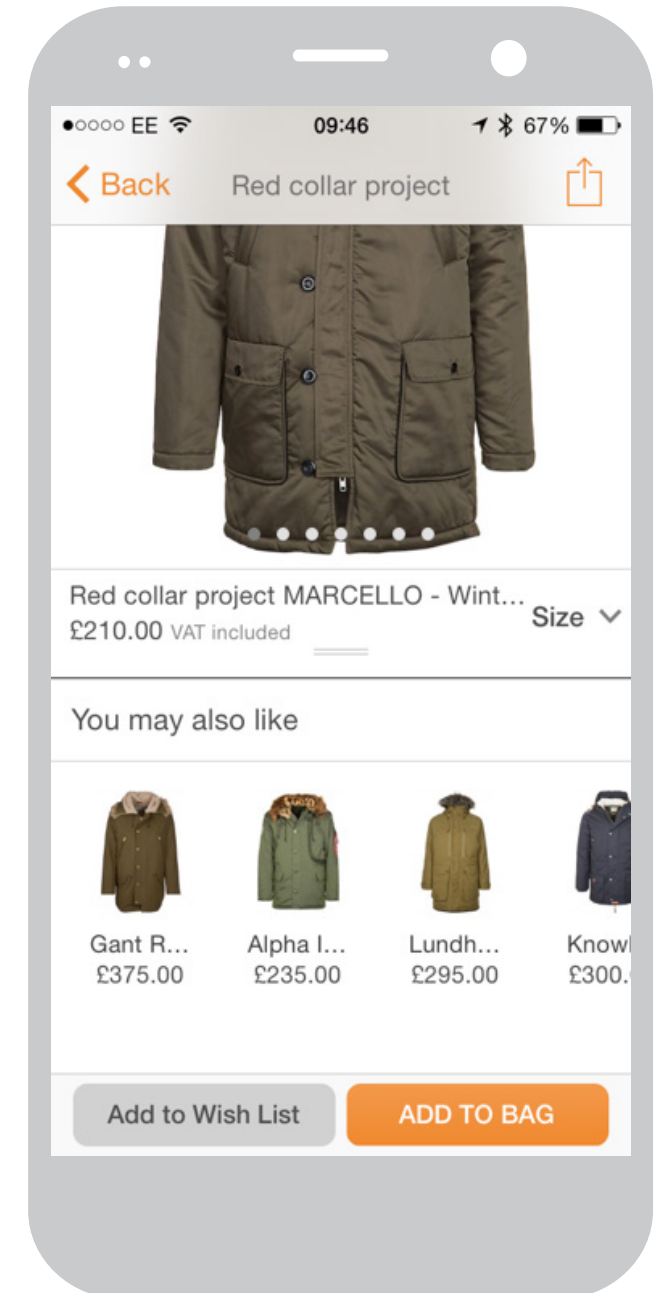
●○○○○ EE 09:46 67%

Back Red collar project

Red collar project MARCELLO - Wint...
£210.00 VAT included
Size

You may also like

Gant R...
£375.00

Alpha I...
£235.00

Lundh...
£295.00

Knowl
£300.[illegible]

Add to Wish List
ADD TO BAG